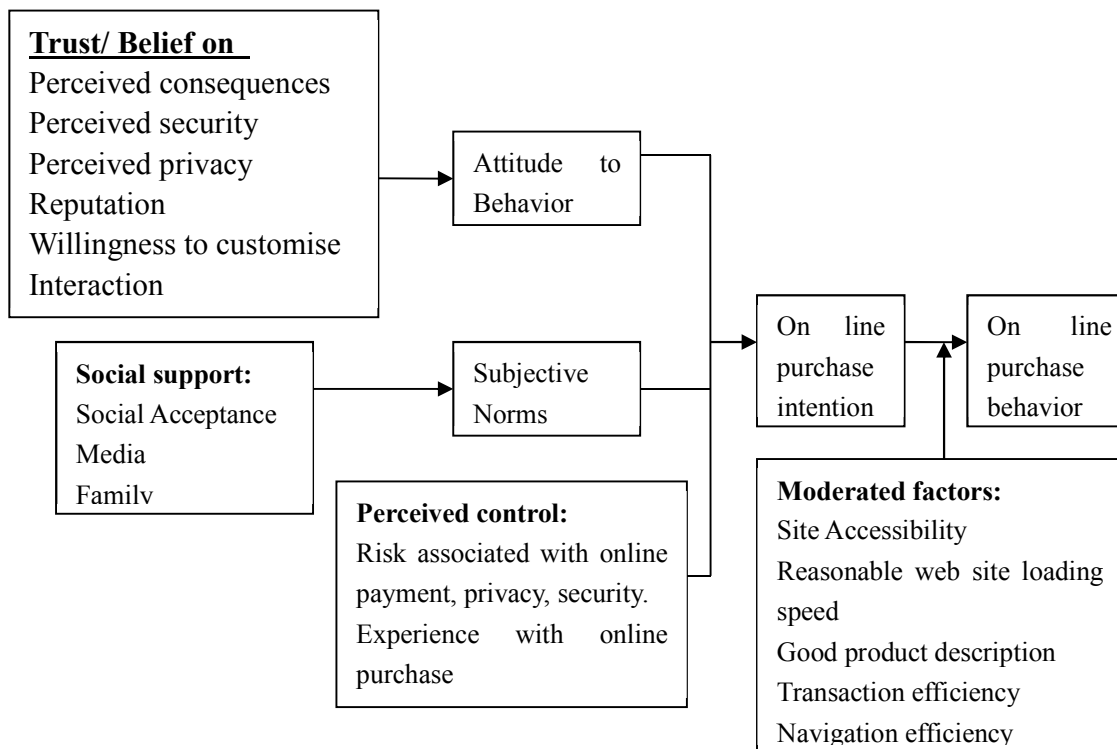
**Trust/ Belief on**
Perceived consequences
Perceived security
Perceived privacy
Reputation
Willingness to customise
Interaction

Attitude to Behavior

**Social support:**
Social Acceptance
Media
Family

Subjective Norms

**Perceived control:**
Risk associated with online payment, privacy, security.
Experience with online purchase

On line purchase intention

On line purchase behavior

**Moderated factors:**
Site Accessibility
Reasonable web site loading speed
Good product description
Transaction efficiency
Navigation efficiency